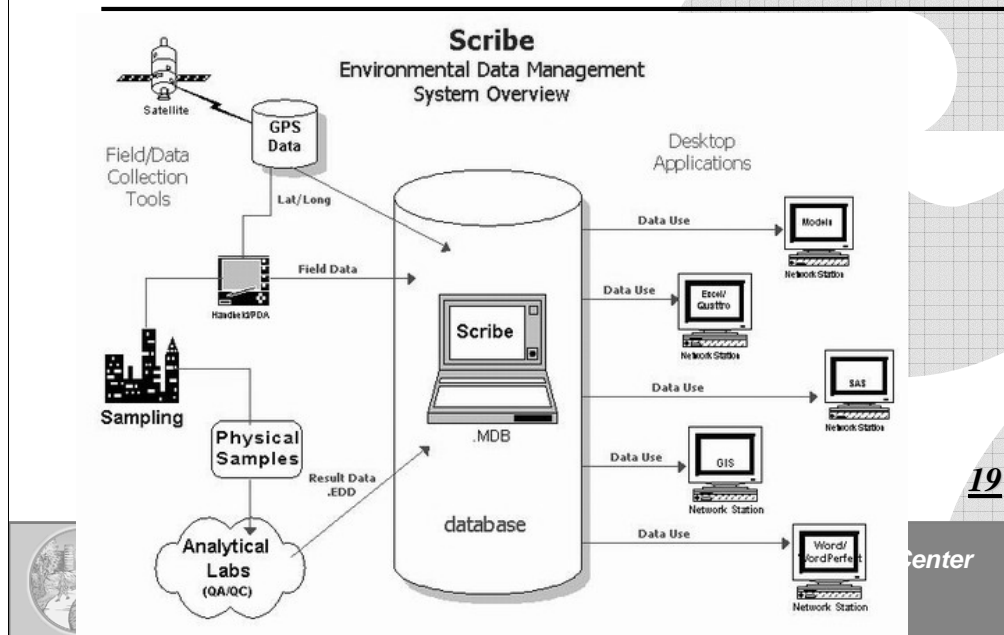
Scribe
Environmental Data Management
System Overview

Satellite

GPS Data

Field/Data Collection Tools

Lat/Long

Desktop Applications

Data Use

Models
Network Station

Field Data

Handheld/PDA

Data Use

Excel/ Quattro
Network Station

Scribe

Data Use

SAS
Network Station

Sampling

.MDB

Physical Samples

Result Data .EDD

Data Use

GIS
Network Station

19

database

Data Use

Analytical Labs (QA/QC)

Word/ WordPerfect
Network Station

Center